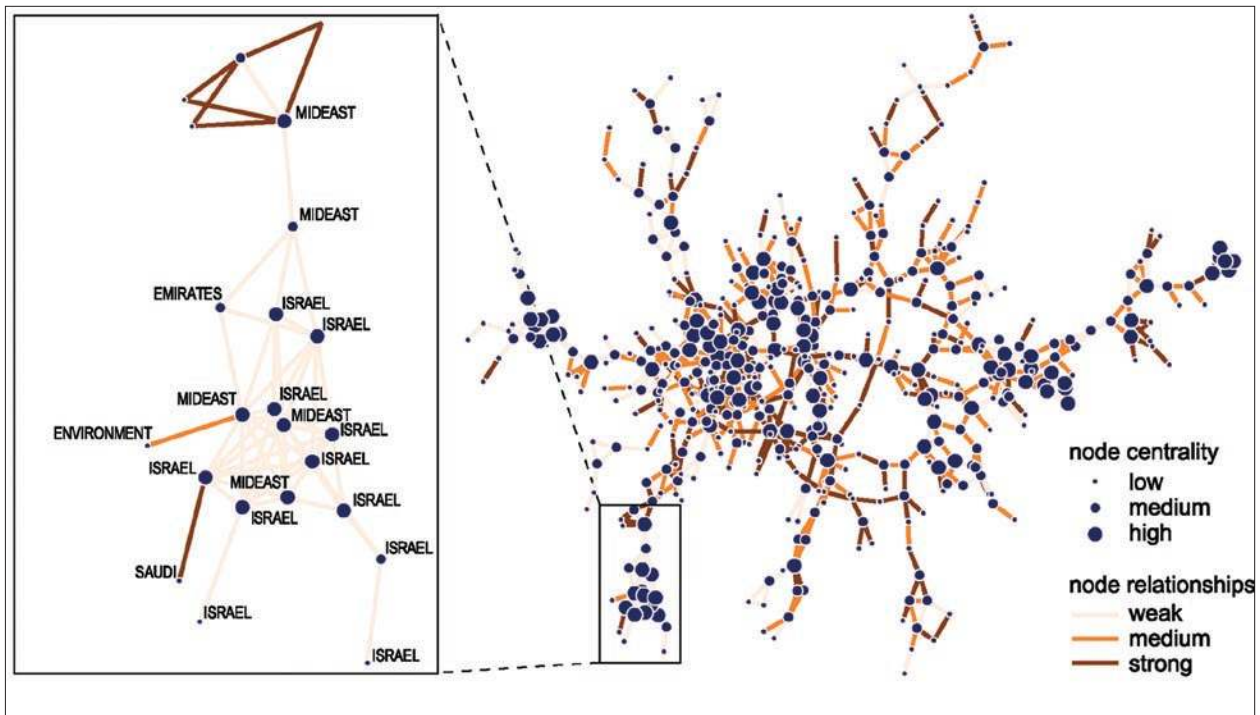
MIDEAST

MIDEAST

EMIRATES

ISRAEL

ISRAEL

ISRAEL

MIDEAST

MIDEAST

ISRAEL

ENVIRONMENT

ISRAEL

ISRAEL

MIDEAST

ISRAEL

ISRAEL

ISRAEL

SAUDI

ISRAEL

ISRAEL

node centrality
low
medium
high

node relationships
weak
medium
strong